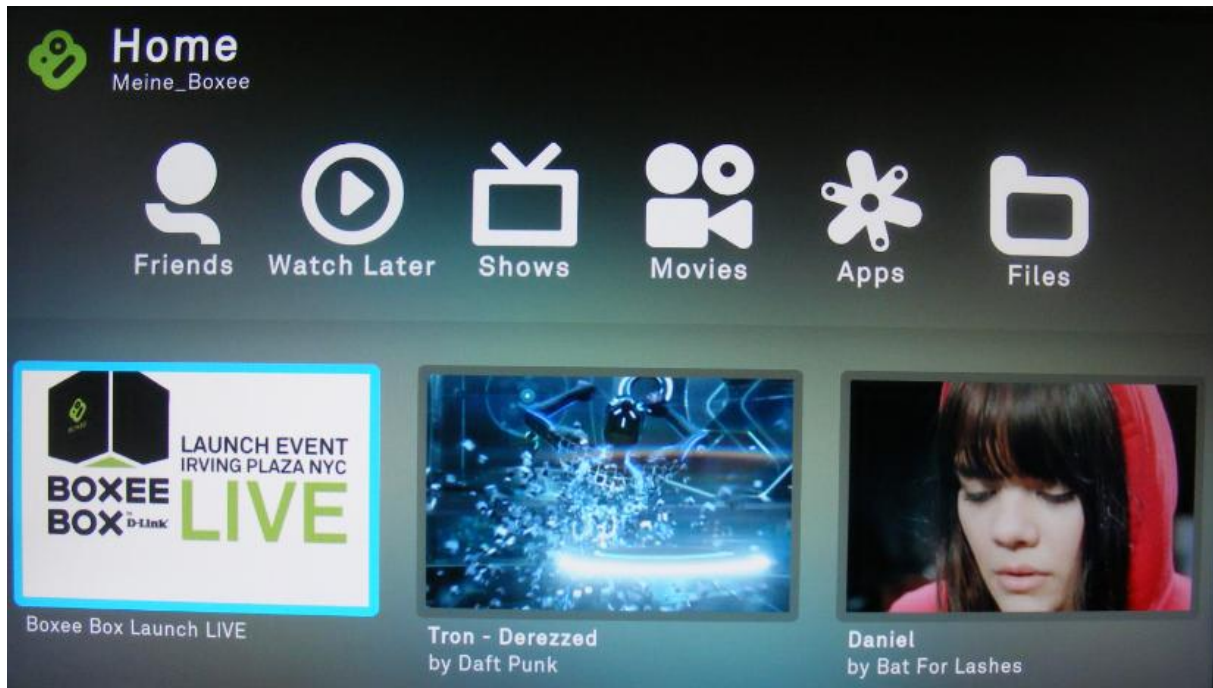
Home
Meine_Boxee

Friends
Watch Later
Shows
Movies
Apps
Files

BOXEE
BOXEE BOX by D-Link
LAUNCH EVENT
IRVING PLAZA NYC
LIVE

Boxee Box Launch LIVE

Tron - Derezzed
by Daft Punk

Daniel
by Bat For Lashes